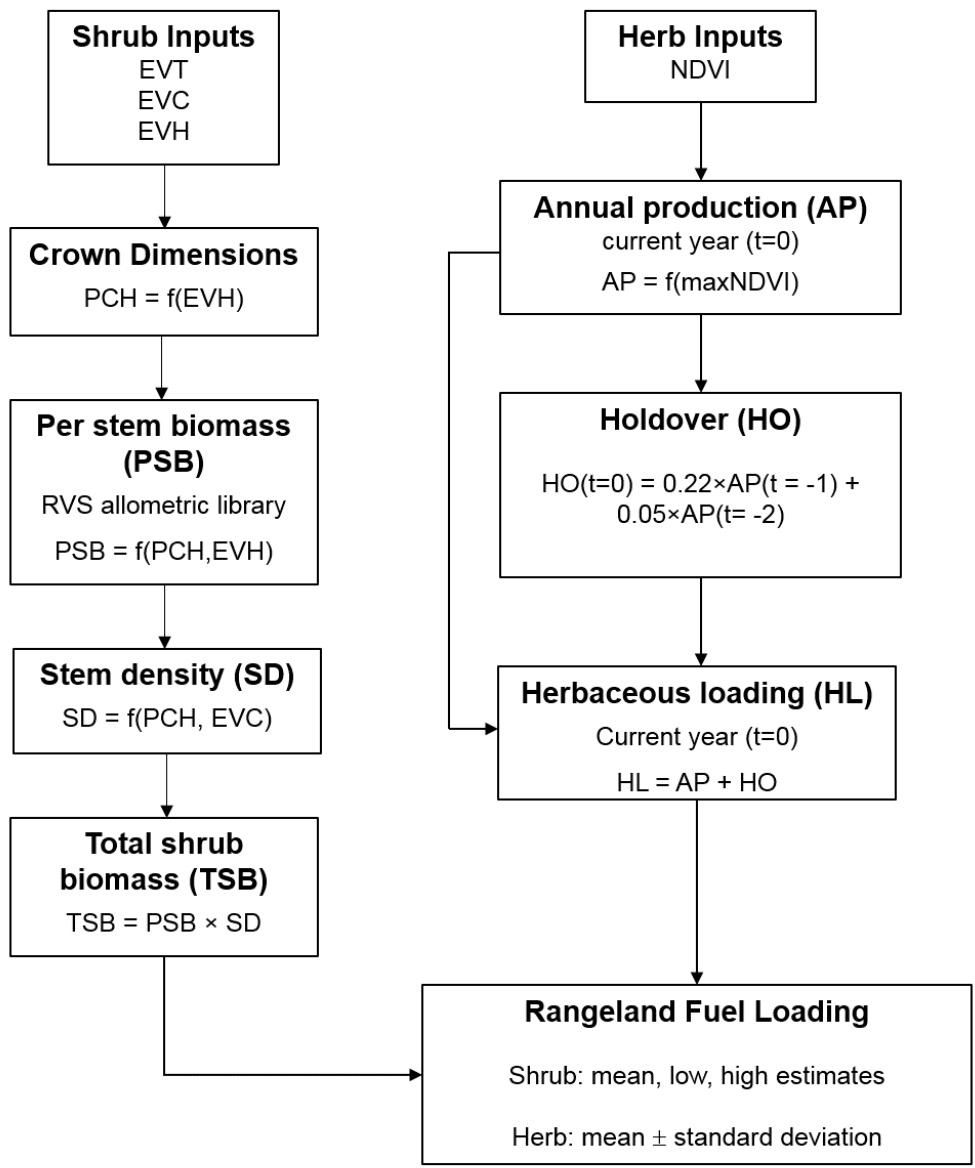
**Shrub Inputs**
EVT
EVC
EVH

**Crown Dimensions**
PCH = f(EVH)

**Per stem biomass (PSB)**
RVS allometric library
PSB = f(PCH,EVH)

**Stem density (SD)**
SD = f(PCH, EVC)

**Total shrub biomass (TSB)**
TSB = PSB × SD

**Herb Inputs**
NDVI

**Annual production (AP)**
current year (t=0)
AP = f(maxNDVI)

**Holdover (HO)**
HO(t=0) = 0.22×AP(t = -1) + 0.05×AP(t= -2)

**Herbaceous loading (HL)**
Current year (t=0)
HL = AP + HO

**Rangeland Fuel Loading**
Shrub: mean, low, high estimates
Herb: mean $\pm$ standard deviation